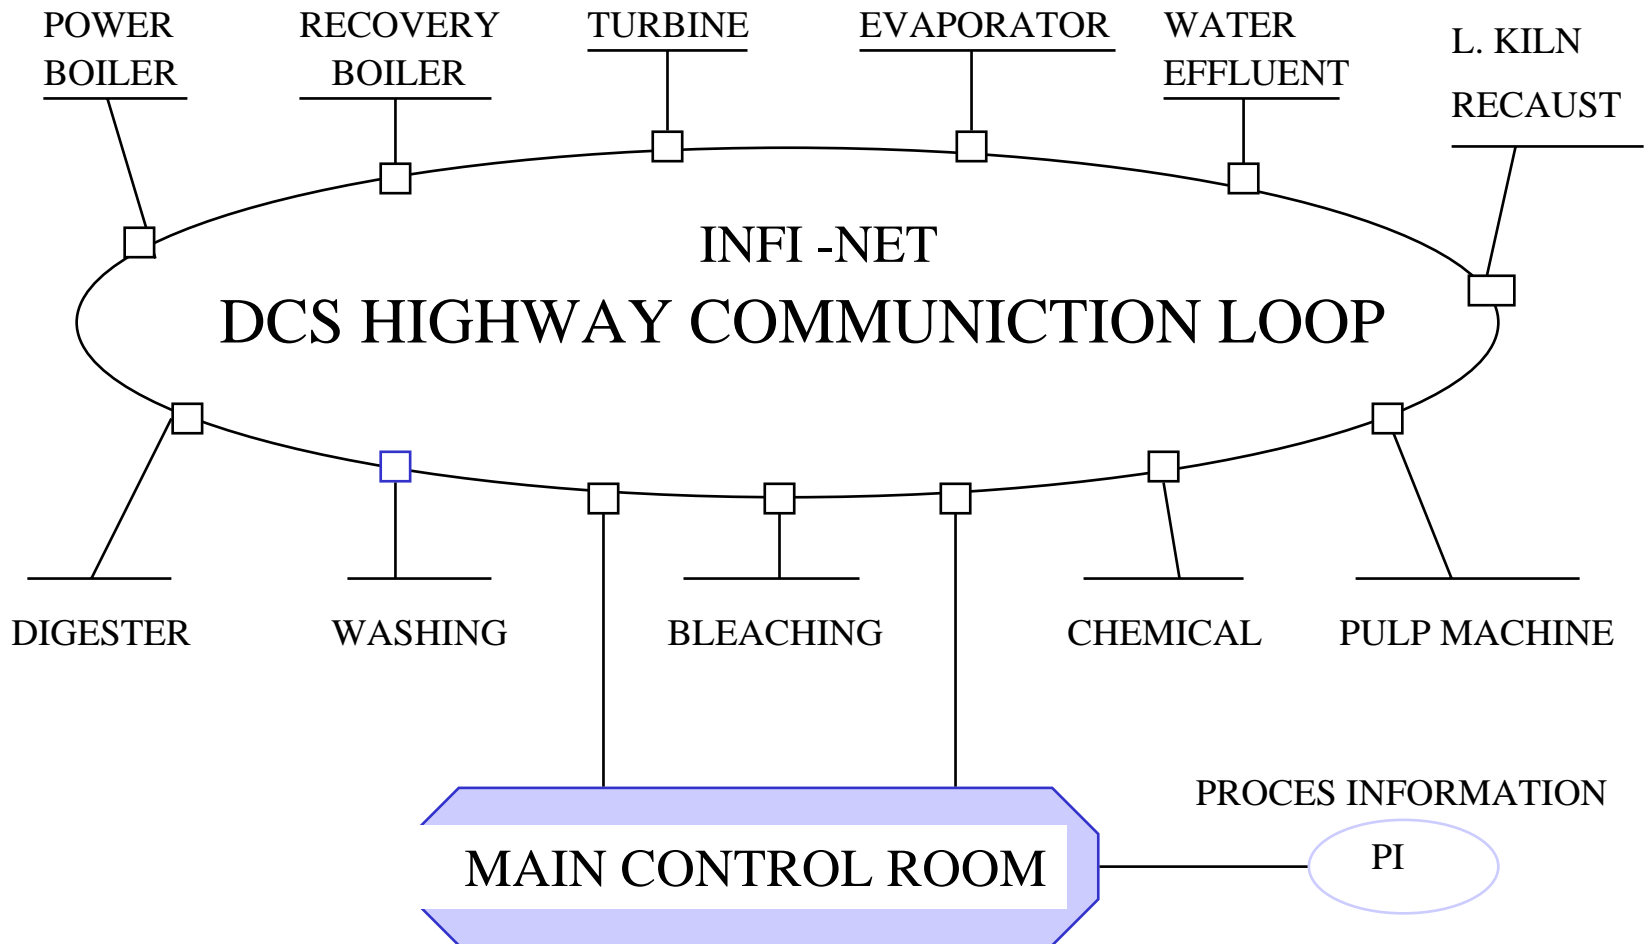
POWER BOILER

RECOVERY BOILER

TURBINE

EVAPORATOR

WATER EFFLUENT

L. KILN RECAUST

INFI -NET
DCS HIGHWAY COMMUNICTION LOOP

DIGESTER

WASHING

BLEACHING

CHEMICAL

PULP MACHINE

PROCES INFORMATION

PI

MAIN CONTROL ROOM